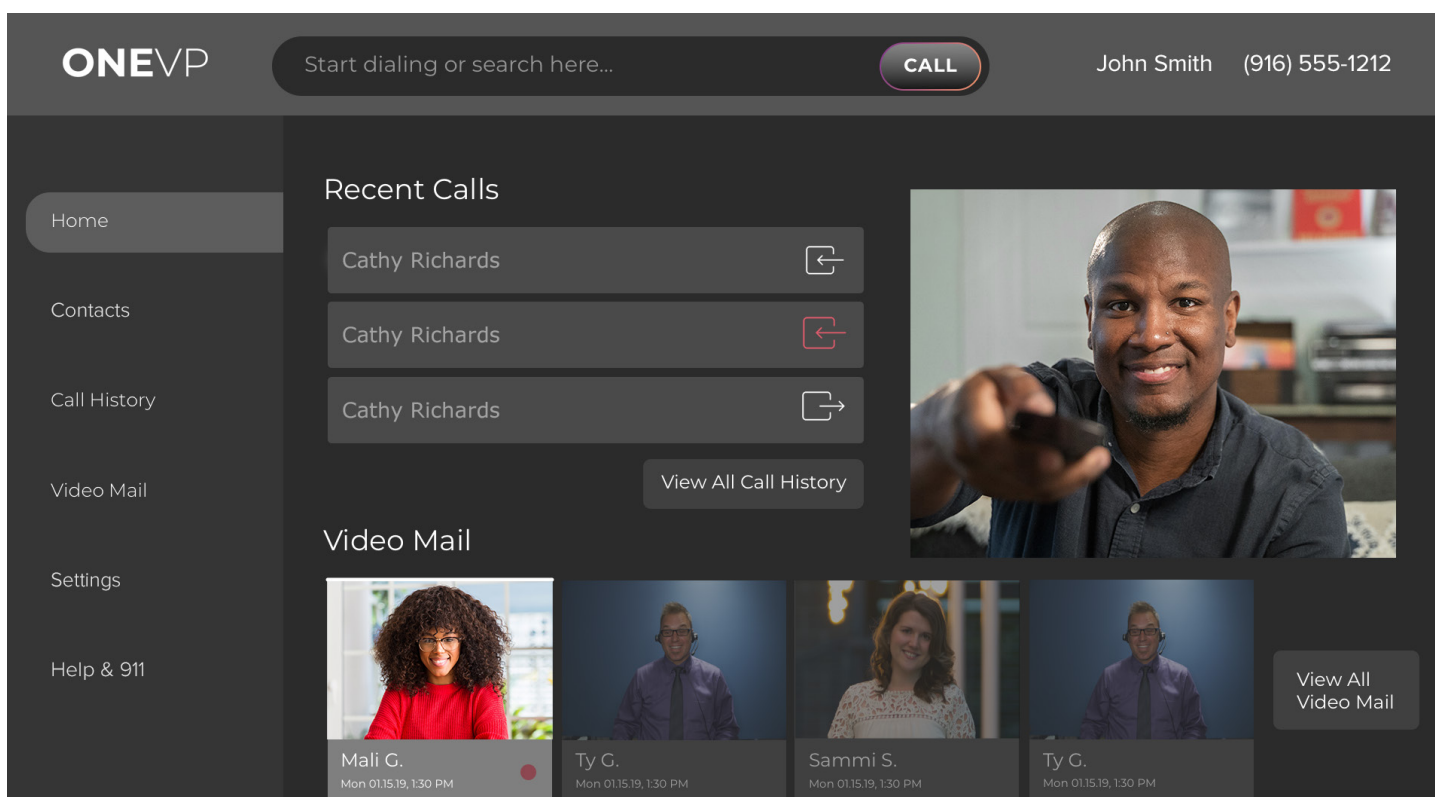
ONEVP

Start dialing or search here...

CALL

John Smith (916) 555-1212

Home

Contacts

Call History

Video Mail

Settings

Help & 911

Recent Calls

Cathy Richards

Cathy Richards

Cathy Richards

View All Call History

Video Mail

Mali G.
Mon 01.15.19, 1:30 PM

Ty G.
Mon 01.15.19, 1:30 PM

Sammi S.
Mon 01.15.19, 1:30 PM

Ty G.
Mon 01.15.19, 1:30 PM

View All Video Mail